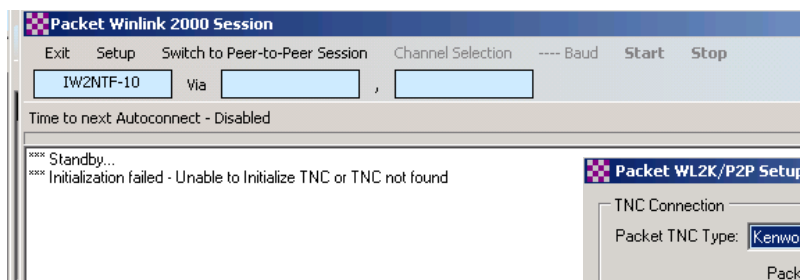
Packet Winlink 2000 Session

Exit Setup Switch to Peer-to-Peer Session Channel Selection ---- Baud Start Stop

IW2NTF-10 Via ,

Time to next Autoconnect - Disabled

*** Standby...
*** Initialization failed - Unable to Initialize TNC or TNC not found

Packet WL2K/P2P Setup

TNC Connection

Packet TNC Type: Kenwo

Pack